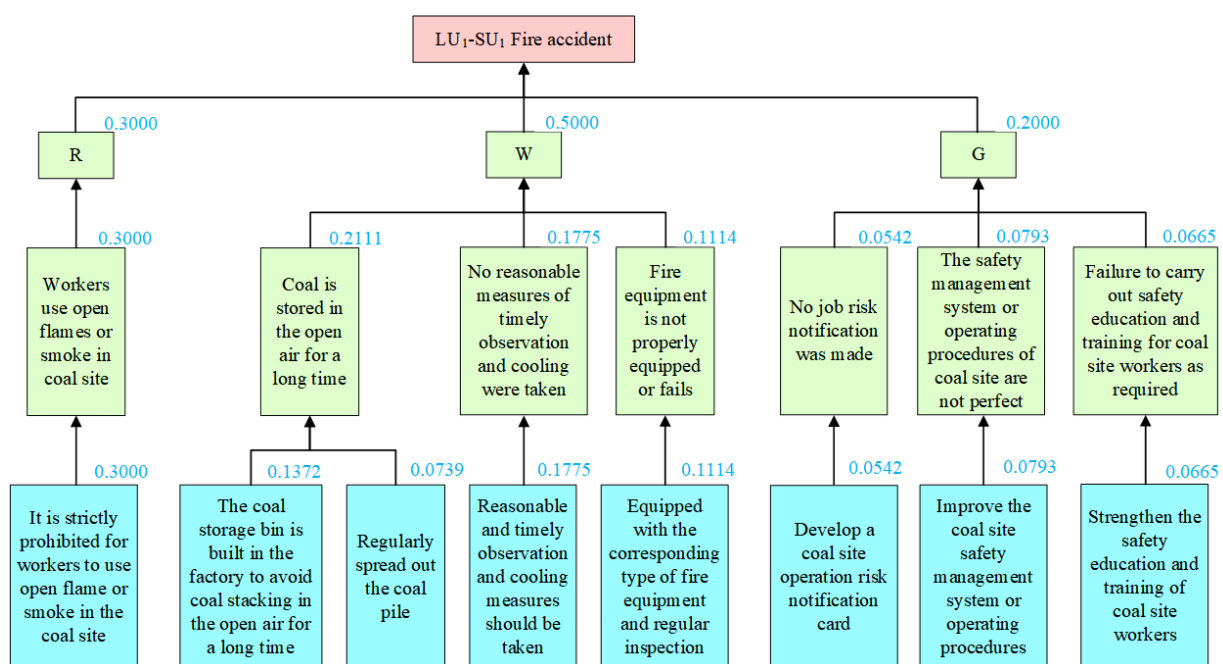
$LU_1$-$SU_1$ Fire accident

0.3000

R

0.5000

W

0.2000

G

0.3000

Workers use open flames or smoke in coal site

0.2111

Coal is stored in the open air for a long time

0.1775

No reasonable measures of timely observation and cooling were taken

0.1114

Fire equipment is not properly equipped or fails

0.0542

No job risk notification was made

0.0793

The safety management system or operating procedures of coal site are not perfect

0.0665

Failure to carry out safety education and training for coal site workers as required

0.3000

It is strictly prohibited for workers to use open flame or smoke in the coal site

0.1372

The coal storage bin is built in the factory to avoid coal stacking in the open air for a long time

0.0739

Regularly spread out the coal pile

0.1775

Reasonable and timely observation and cooling measures should be taken

0.1114

Equipped with the corresponding type of fire equipment and regular inspection

0.0542

Develop a coal site operation risk notification card

0.0793

Improve the coal site safety management system or operating procedures

0.0665

Strengthen the safety education and training of coal site workers